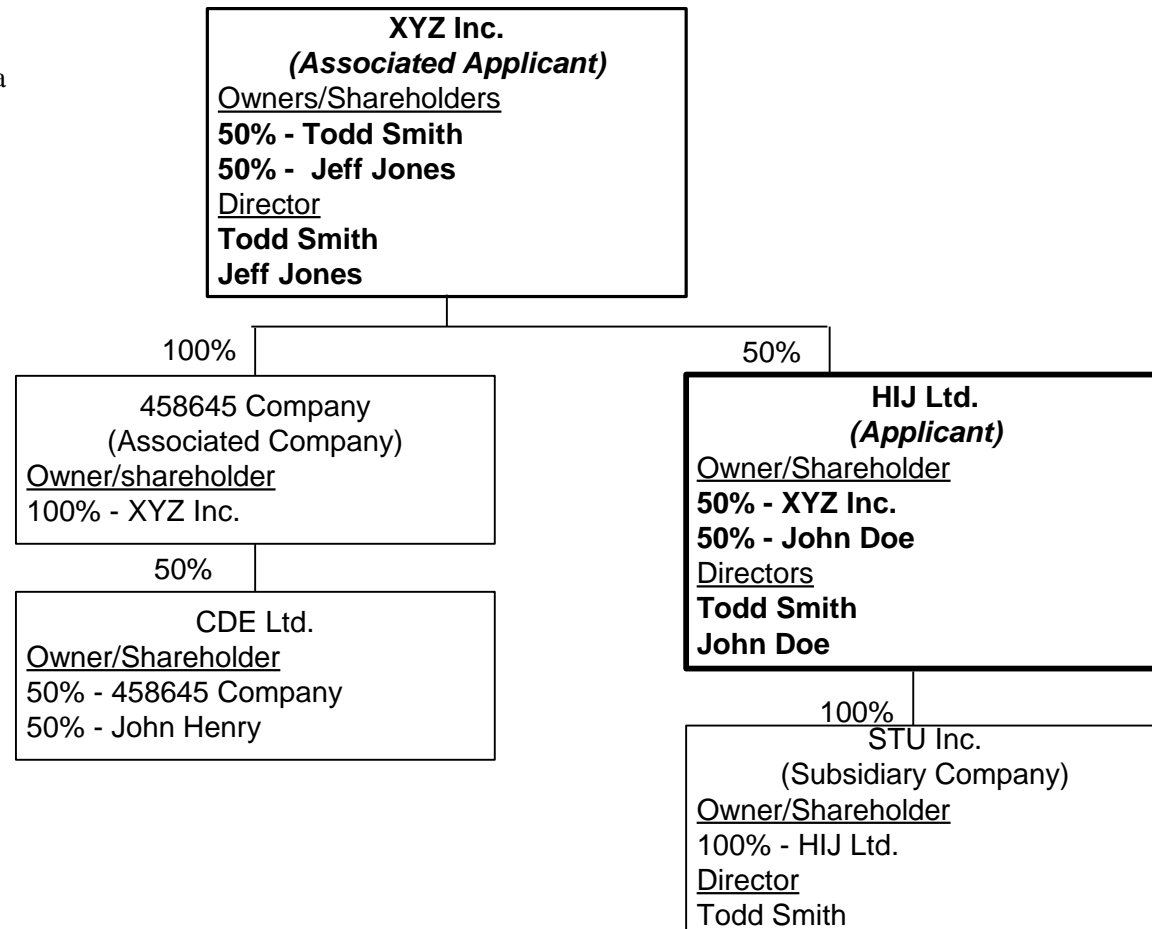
a

XYZ Inc.
*(Associated Applicant)*
Owners/Shareholders
**50% - Todd Smith**
**50% - Jeff Jones**
Director
**Todd Smith**
**Jeff Jones**

100%

458645 Company
(Associated Company)
Owner/shareholder
100% - XYZ Inc.

50%

CDE Ltd.
Owner/Shareholder
50% - 458645 Company
50% - John Henry

50%

**HIJ Ltd.**
***(Applicant)***
Owner/Shareholder
**50% - XYZ Inc.**
**50% - John Doe**
Directors
**Todd Smith**
**John Doe**

100%

STU Inc.
(Subsidiary Company)
Owner/Shareholder
100% - HIJ Ltd.
Director
Todd Smith